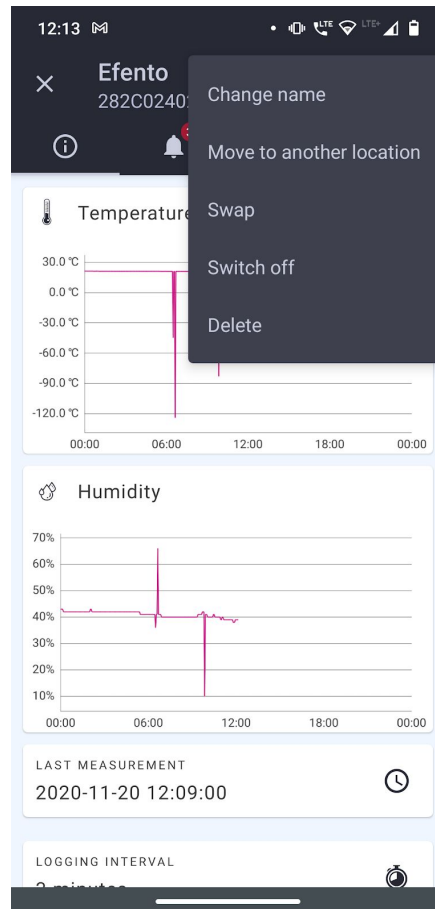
12:13 M

Efento
282C0240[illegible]

Change name
Move to another location
Swap
Switch off
Delete

Temperature

30.0 °C
0.0 °C
-30.0 °C
-60.0 °C
-90.0 °C
-120.0 °C
00:00 06:00 12:00 18:00 00:00

Humidity

70%
60%
50%
40%
30%
20%
10%
00:00 06:00 12:00 18:00 00:00

LAST MEASUREMENT
2020-11-20 12:09:00

LOGGING INTERVAL
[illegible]